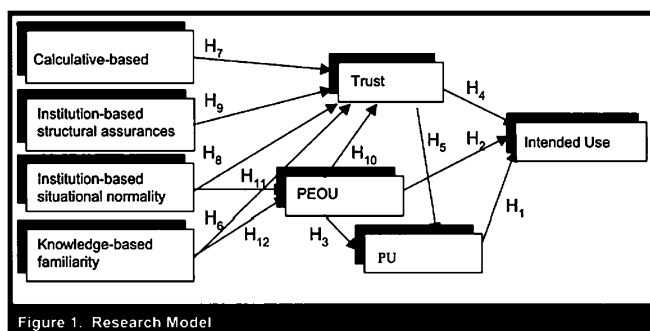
Calculative-based

Institution-based structural assurances

Institution-based situational normality

Knowledge-based familiarity

$H_7$

$H_9$

$H_8$

$H_{11}$

$H_6$

$H_{12}$

Trust

$H_{10}$

PEOU

$H_3$

PU

$H_5$

$H_4$

$H_2$

$H_1$

Intended Use

Figure 1. Research Model